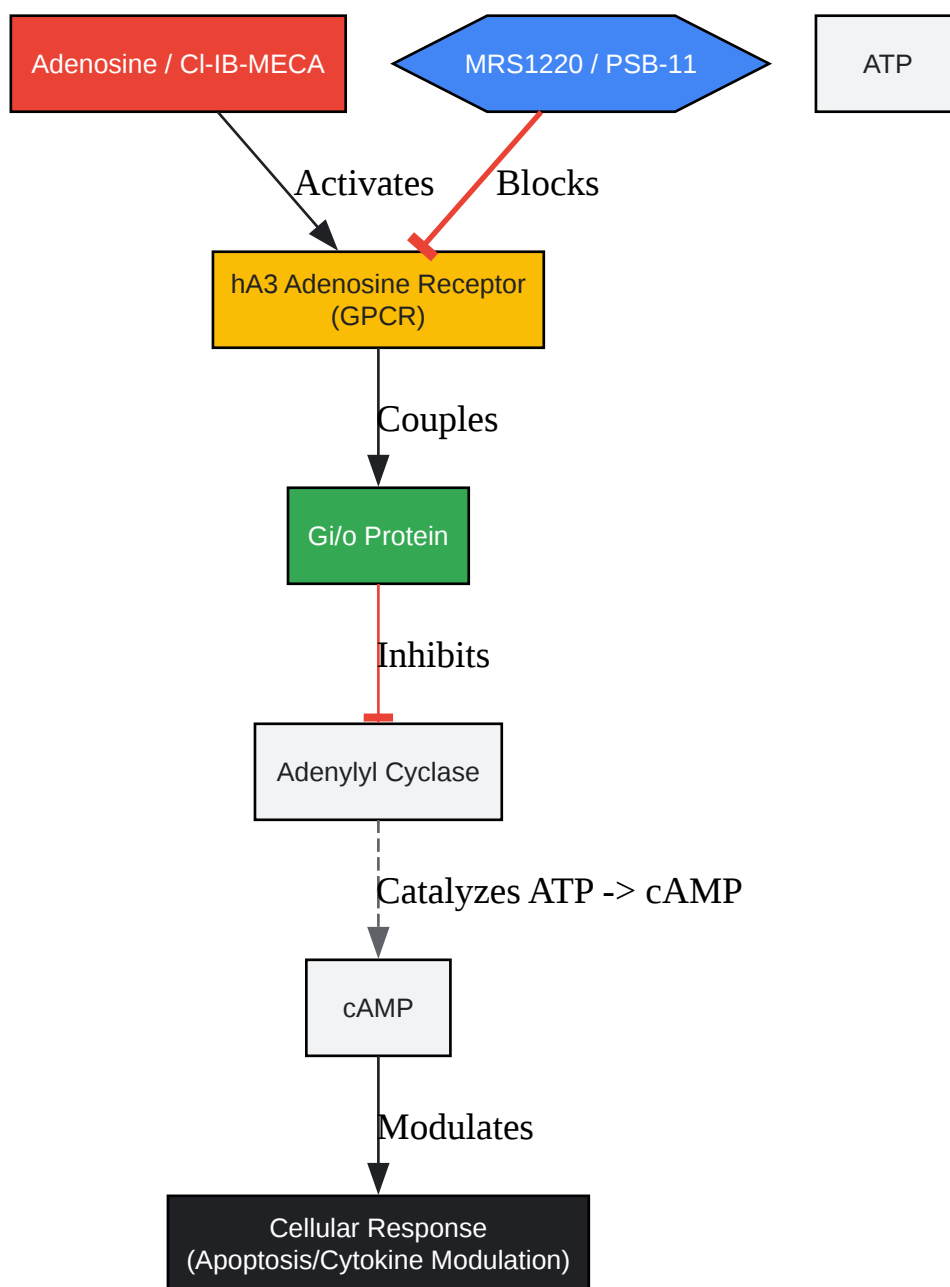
Adenosine / Cl-IB-MECA

MRS1220 / PSB-11

ATP

Activates

Blocks

hA3 Adenosine Receptor (GPCR)

Couples

Gi/o Protein

Inhibits

Adenylyl Cyclase

Catalyzes ATP -> cAMP

cAMP

Modulates

Cellular Response (Apoptosis/Cytokine Modulation)